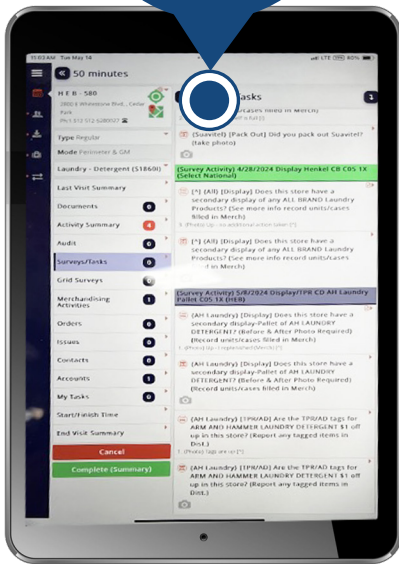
11:02 AM Tue May 14
LTE 60%
50 minutes
H E B - 580
2800 E Whitestone Blvd., Cedar Park
Type Regular
Mode Perimeter & GM
Laundry - Detergent (S1860I)
Last Visit Summary
Documents 0
Activity Summary 4
Audit 0
Surveys/Tasks 0
Grid Surveys 0
Merchandising Activities 1
Orders 0
Issues 0
Contacts 0
Accounts 1
My Tasks 0
Start/Finish Time
End Visit Summary
Cancel
Complete (Summary)

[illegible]asks 1
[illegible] units/cases filled in Merch)
(Suavitel) [Pack Out] Did you pack out Suavitel? (take photo)
(Survey Activity) 4/28/2024 Display Henkel CB C05 1X (Select National)
[*] (All) [Display] Does this store have a secondary display of ANY ALL BRAND Laundry Products? (See more info record units/cases filled in Merch)
[*] (All) [Display] Does this store have a secondary display of ANY ALL BRAND Laundry Products? (See more info record units/cases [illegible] in Merch)
(Survey Activity) 5/8/2024 Display/TPR CD AH Laundry Pallet C05 1X (HEB)
(AH Laundry) [Display] Does this store have a secondary display-Pallet of AH LAUNDRY DETERGENT? (Before & After Photo Required) (Record units/cases filled in Merch)
(AH Laundry) [Display] Does this store have a secondary display-Pallet of AH LAUNDRY DETERGENT? (Before & After Photo Required) (Record units/cases filled in Merch)
(AH Laundry) [TPR/AD] Are the TPR/AD tags for ARM AND HAMMER LAUNDRY DETERGENT $1 off up in this store? (Report any tagged items in Dist.)
(AH Laundry) [TPR/AD] Are the TPR/AD tags for ARM AND HAMMER LAUNDRY DETERGENT $1 off up in this store? (Report any tagged items in Dist.)